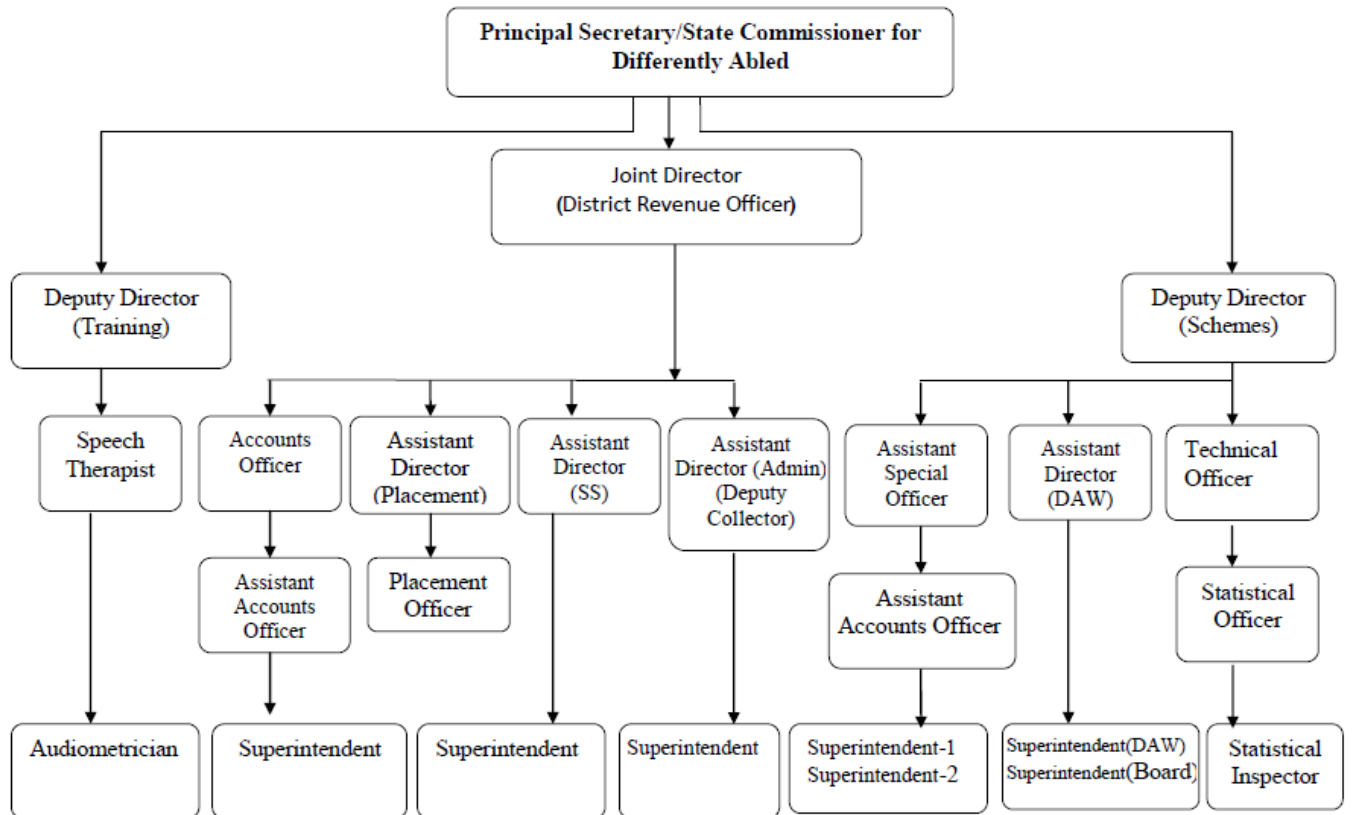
Principal Secretary/State Commissioner for Differently Abled

Joint Director (District Revenue Officer)

Deputy Director (Training)

Deputy Director (Schemes)

Speech Therapist

Audiometrician

Accounts Officer

Assistant Accounts Officer

Superintendent

Assistant Director (Placement)

Placement Officer

Assistant Director (SS)

Superintendent

Assistant Director (Admin) (Deputy Collector)

Superintendent

Assistant Special Officer

Assistant Accounts Officer

Superintendent-1
Superintendent-2

Assistant Director (DAW)

Superintendent(DAW)
Superintendent(Board)

Technical Officer

Statistical Officer

Statistical Inspector